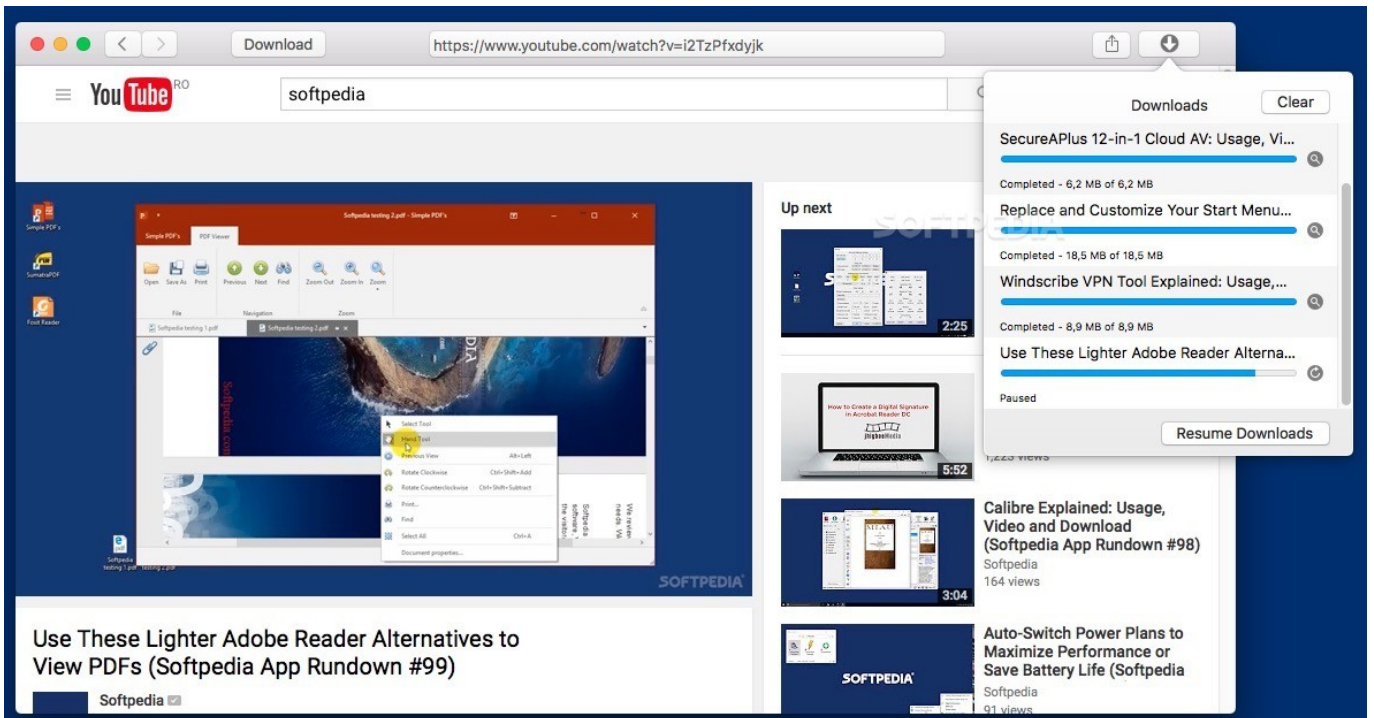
Download
https://www.youtube.com/watch?v=i2TzPfxdyjk

YouTube RO
softpedia

Downloads
Clear

SecureAPlus 12-in-1 Cloud AV: Usage, Vi...
Completed - 6,2 MB of 6,2 MB

Replace and Customize Your Start Menu...
Completed - 18,5 MB of 18,5 MB

Windscribe VPN Tool Explained: Usage,...
Completed - 8,9 MB of 8,9 MB

Use These Lighter Adobe Reader Alterna...
Paused

Resume Downloads

Simple PDF's
SumatraPDF
Foxit Reader

Softpedia testing 2.pdf - Simple PDF's
Simple PDF's
PDF Viewer
Open Save As Print
File
Previous Next Find
Navigation
Zoom Out Zoom In Zoom
Zoom
Softpedia testing 1.pdf
Softpedia testing 2.pdf

Select Tool
Hand Tool
Previous View Alt+Left
Rotate Clockwise Ctrl+Shift+Add
Rotate Counterclockwise Ctrl+Shift+Subtract
Print...
Find
Select All Ctrl+A
Document properties...

Softpedia testing 1.pdf testing 2.pdf

SOFTPEDIA

Up next
2:25

How to Create a Digital Signature in Acrobat Reader DC
5:52
1,223 views

Calibre Explained: Usage, Video and Download (Softpedia App Rundown #98)
Softpedia
164 views
3:04

Auto-Switch Power Plans to Maximize Performance or Save Battery Life (Softpedia
Softpedia
91 views
SOFTPEDIA

Use These Lighter Adobe Reader Alternatives to View PDFs (Softpedia App Rundown #99)
Softpedia